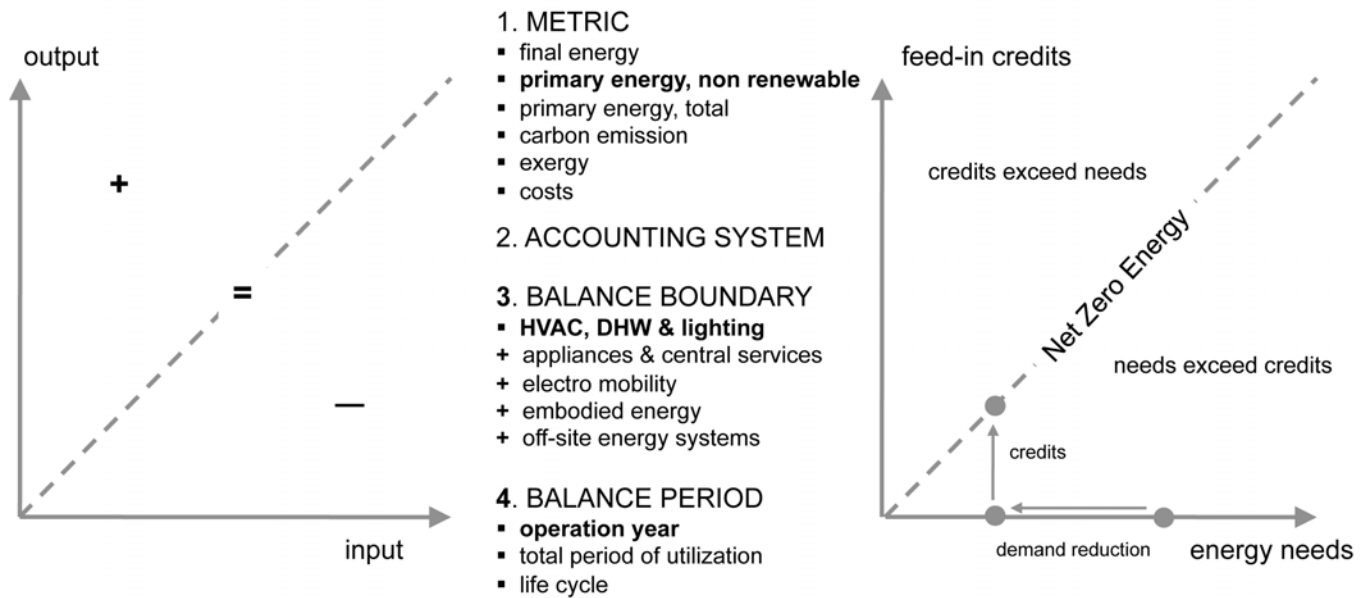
output

+

=

—

input

1. METRIC
▪ final energy
▪ **primary energy, non renewable**
▪ primary energy, total
▪ carbon emission
▪ exergy
▪ costs

2. ACCOUNTING SYSTEM

3. BALANCE BOUNDARY
▪ **HVAC, DHW & lighting**
+ appliances & central services
+ electro mobility
+ embodied energy
+ off-site energy systems

4. BALANCE PERIOD
▪ **operation year**
▪ total period of utilization
▪ life cycle

feed-in credits

credits exceed needs

Net Zero Energy

needs exceed credits

credits

demand reduction

energy needs